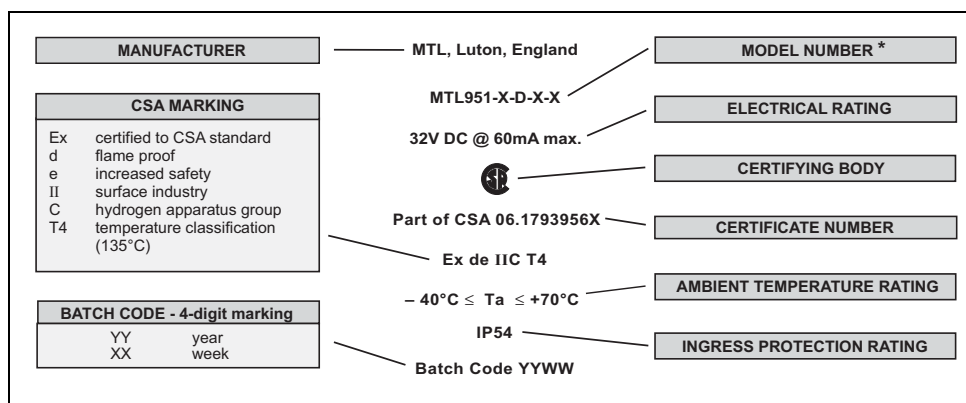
MANUFACTURER

MTL, Luton, England

MODEL NUMBER *

CSA MARKING

| | |
|---|---|
| Ex | certified to CSA standard |
| d | flame proof |
| e | increased safety |
| II | surface industry |
| C | hydrogen apparatus group |
| T4 | temperature classification (135°C) |

MTL951-X-D-X-X

ELECTRICAL RATING

32V DC @ 60mA max.

CERTIFYING BODY

SP

Part of CSA 06.1793956X

CERTIFICATE NUMBER

Ex de IIC T4

AMBIENT TEMPERATURE RATING

$-40°C \leq Ta \leq +70°C$

BATCH CODE - 4-digit marking

| | |
|---|---|
| YY | year |
| XX | week |

IP54

INGRESS PROTECTION RATING

Batch Code YYWW